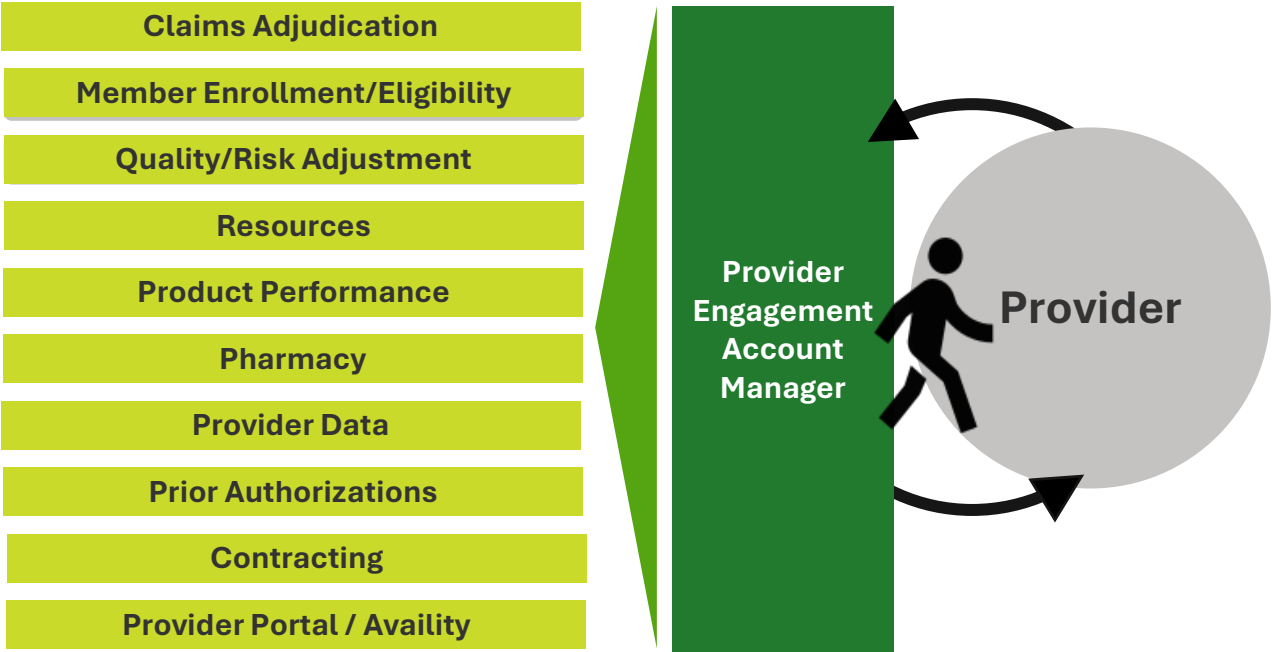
Claims Adjudication

Member Enrollment/Eligibility

Quality/Risk Adjustment

Resources

Product Performance

Pharmacy

Provider Data

Prior Authorizations

Contracting

Provider Portal / Availity

Provider Engagement Account Manager

Provider